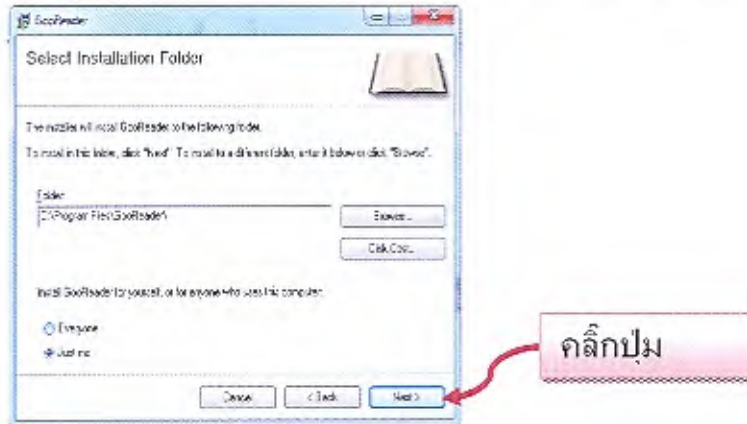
GooReader

Select Installation Folder

The installer will install GooReader to the following folder.

To install in this folder, click "Next". To install to a different folder, enter it below or click "Browse".

Folder:
C:\Program Files\GooReader\

Browse...

Disk Cost...

Install GooReader for yourself, or for anyone who uses this computer:

Everyone
Just me

Cancel
< Back
Next >

คลิ๊กปุ่ม